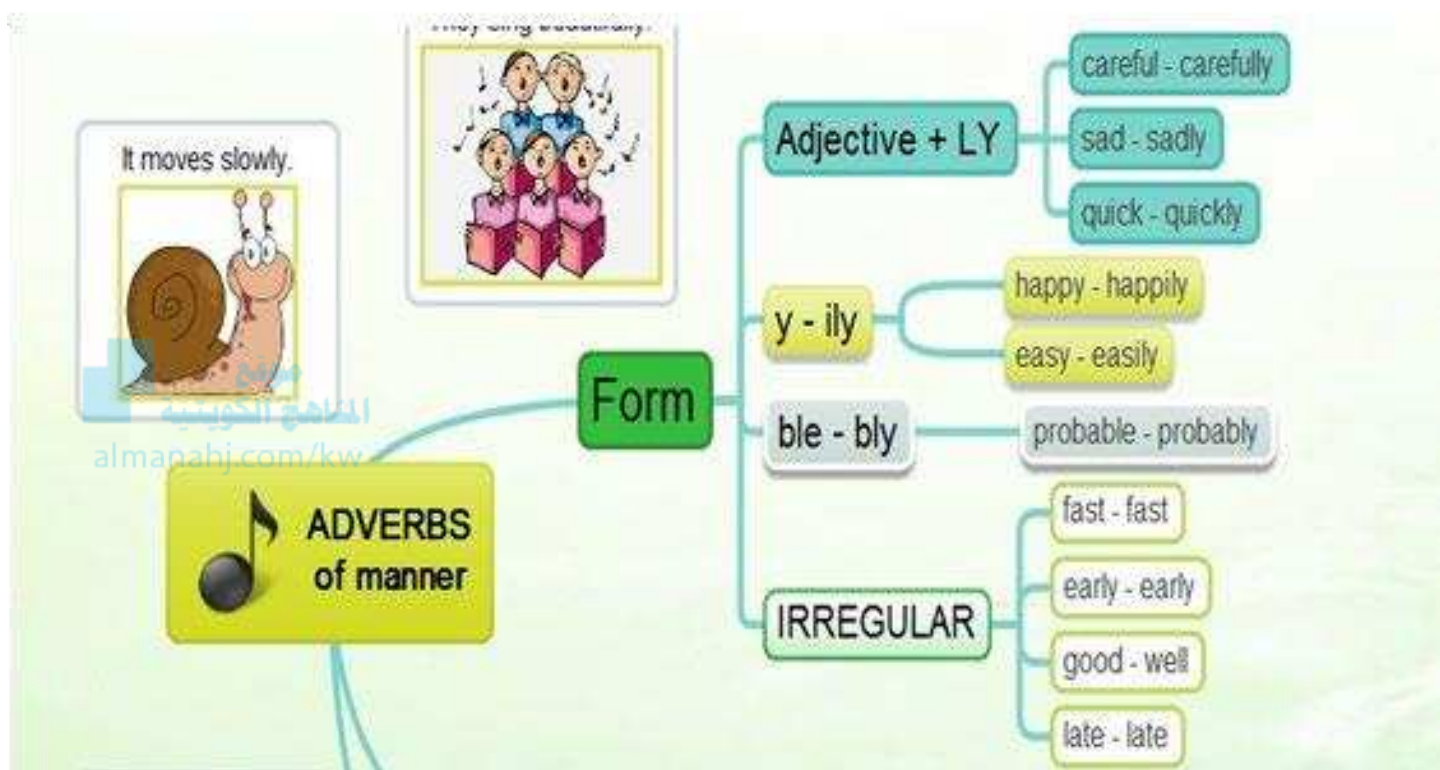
They sing beautifully.

It moves slowly.

موقع
المناهج الكويتية
almanahj.com/kw

ADVERBS of manner

Form

Adjective + LY

careful - carefully

sad - sadly

quick - quickly

y - ily

happy - happily

easy - easily

ble - bly

probable - probably

IRREGULAR

fast - fast

early - early

good - well

late - late